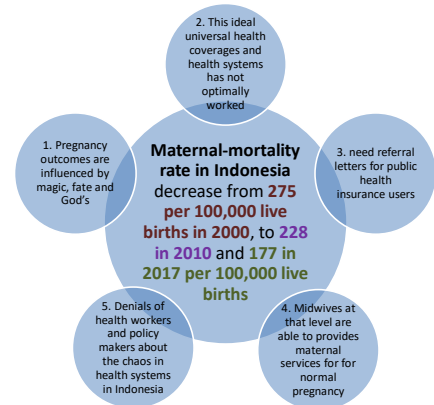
2. This ideal universal health coverages and health systems has not optimally worked

1. Pregnancy outcomes are influenced by magic, fate and God's

Maternal-mortality rate in Indonesia decrease from 275 per 100,000 live births in 2000, to 228 in 2010 and 177 in 2017 per 100,000 live births

3. need referral letters for public health insurance users

5. Denials of health workers and policy makers about the chaos in health systems in Indonesia

4. Midwives at that level are able to provides maternal services for for normal pregnancy